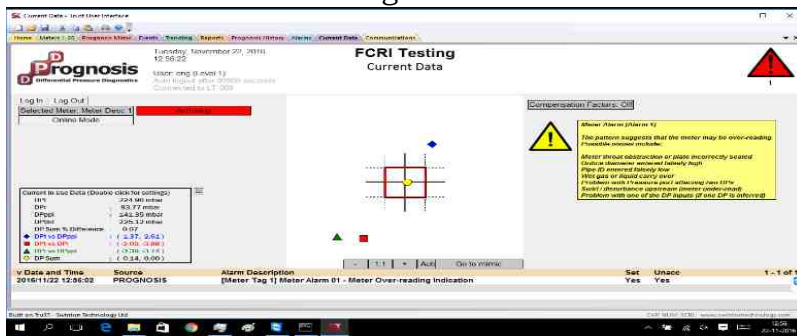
Current Data - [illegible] User Interface

Home | Meters | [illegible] | Prognosis Meter | Events | Trending | Reports | Prognosis History | Alarms | Current Data | Communications

Prognosis
Differential Pressure Diagnostics

Tuesday, November 22, 2016
12:56:22
User: eng (Level 1)
Auto logout after 99999 seconds
Connected to LT 009

FCRI Testing
Current Data

Log In | Log Out
Selected Meter: Meter Desc 1 | Activating
Online Mode

Compensation Factors: Off

Meter Alarm (Alarm 1)

This pattern suggests that the meter may be over-reading. Possible causes include:

Meter throat obstruction or plate incorrectly seated
Orifice diameter entered falsely high
Pipe ID entered falsely low
Wet gas or liquid carry over
Problem with Pressure port affecting two DP's
Swirl / disturbance upstream (meter under-read)
Problem with one of the DP inputs (if one DP is inferred)

Current In Use Data (Double click for settings)
DPt 224.90 mbar
DPr 53.77 mbar
DPppl 142.35 mbar
DPtot 225.12 mbar
DP Sum % Difference 0.07
DPr vs DPppl ( 2.37, 2.61)
DPt vs DPt ( 2.03, 3.88)
DPt vs DPppl ( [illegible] )
DP Sum ( 0.14, 0.00)

1:1 | Auto | Go to mimic

Date and Time | Source | Alarm Description | Set | Unacc | 1 - 1 of 1
2016/11/22 12:56:02 | PROGNOSIS | [Meter Tag 1] Meter Alarm 01 - Meter Over-reading Indication | Yes | Yes

Built on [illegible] - Swinton Technology Ltd

12:56
22-11-2016